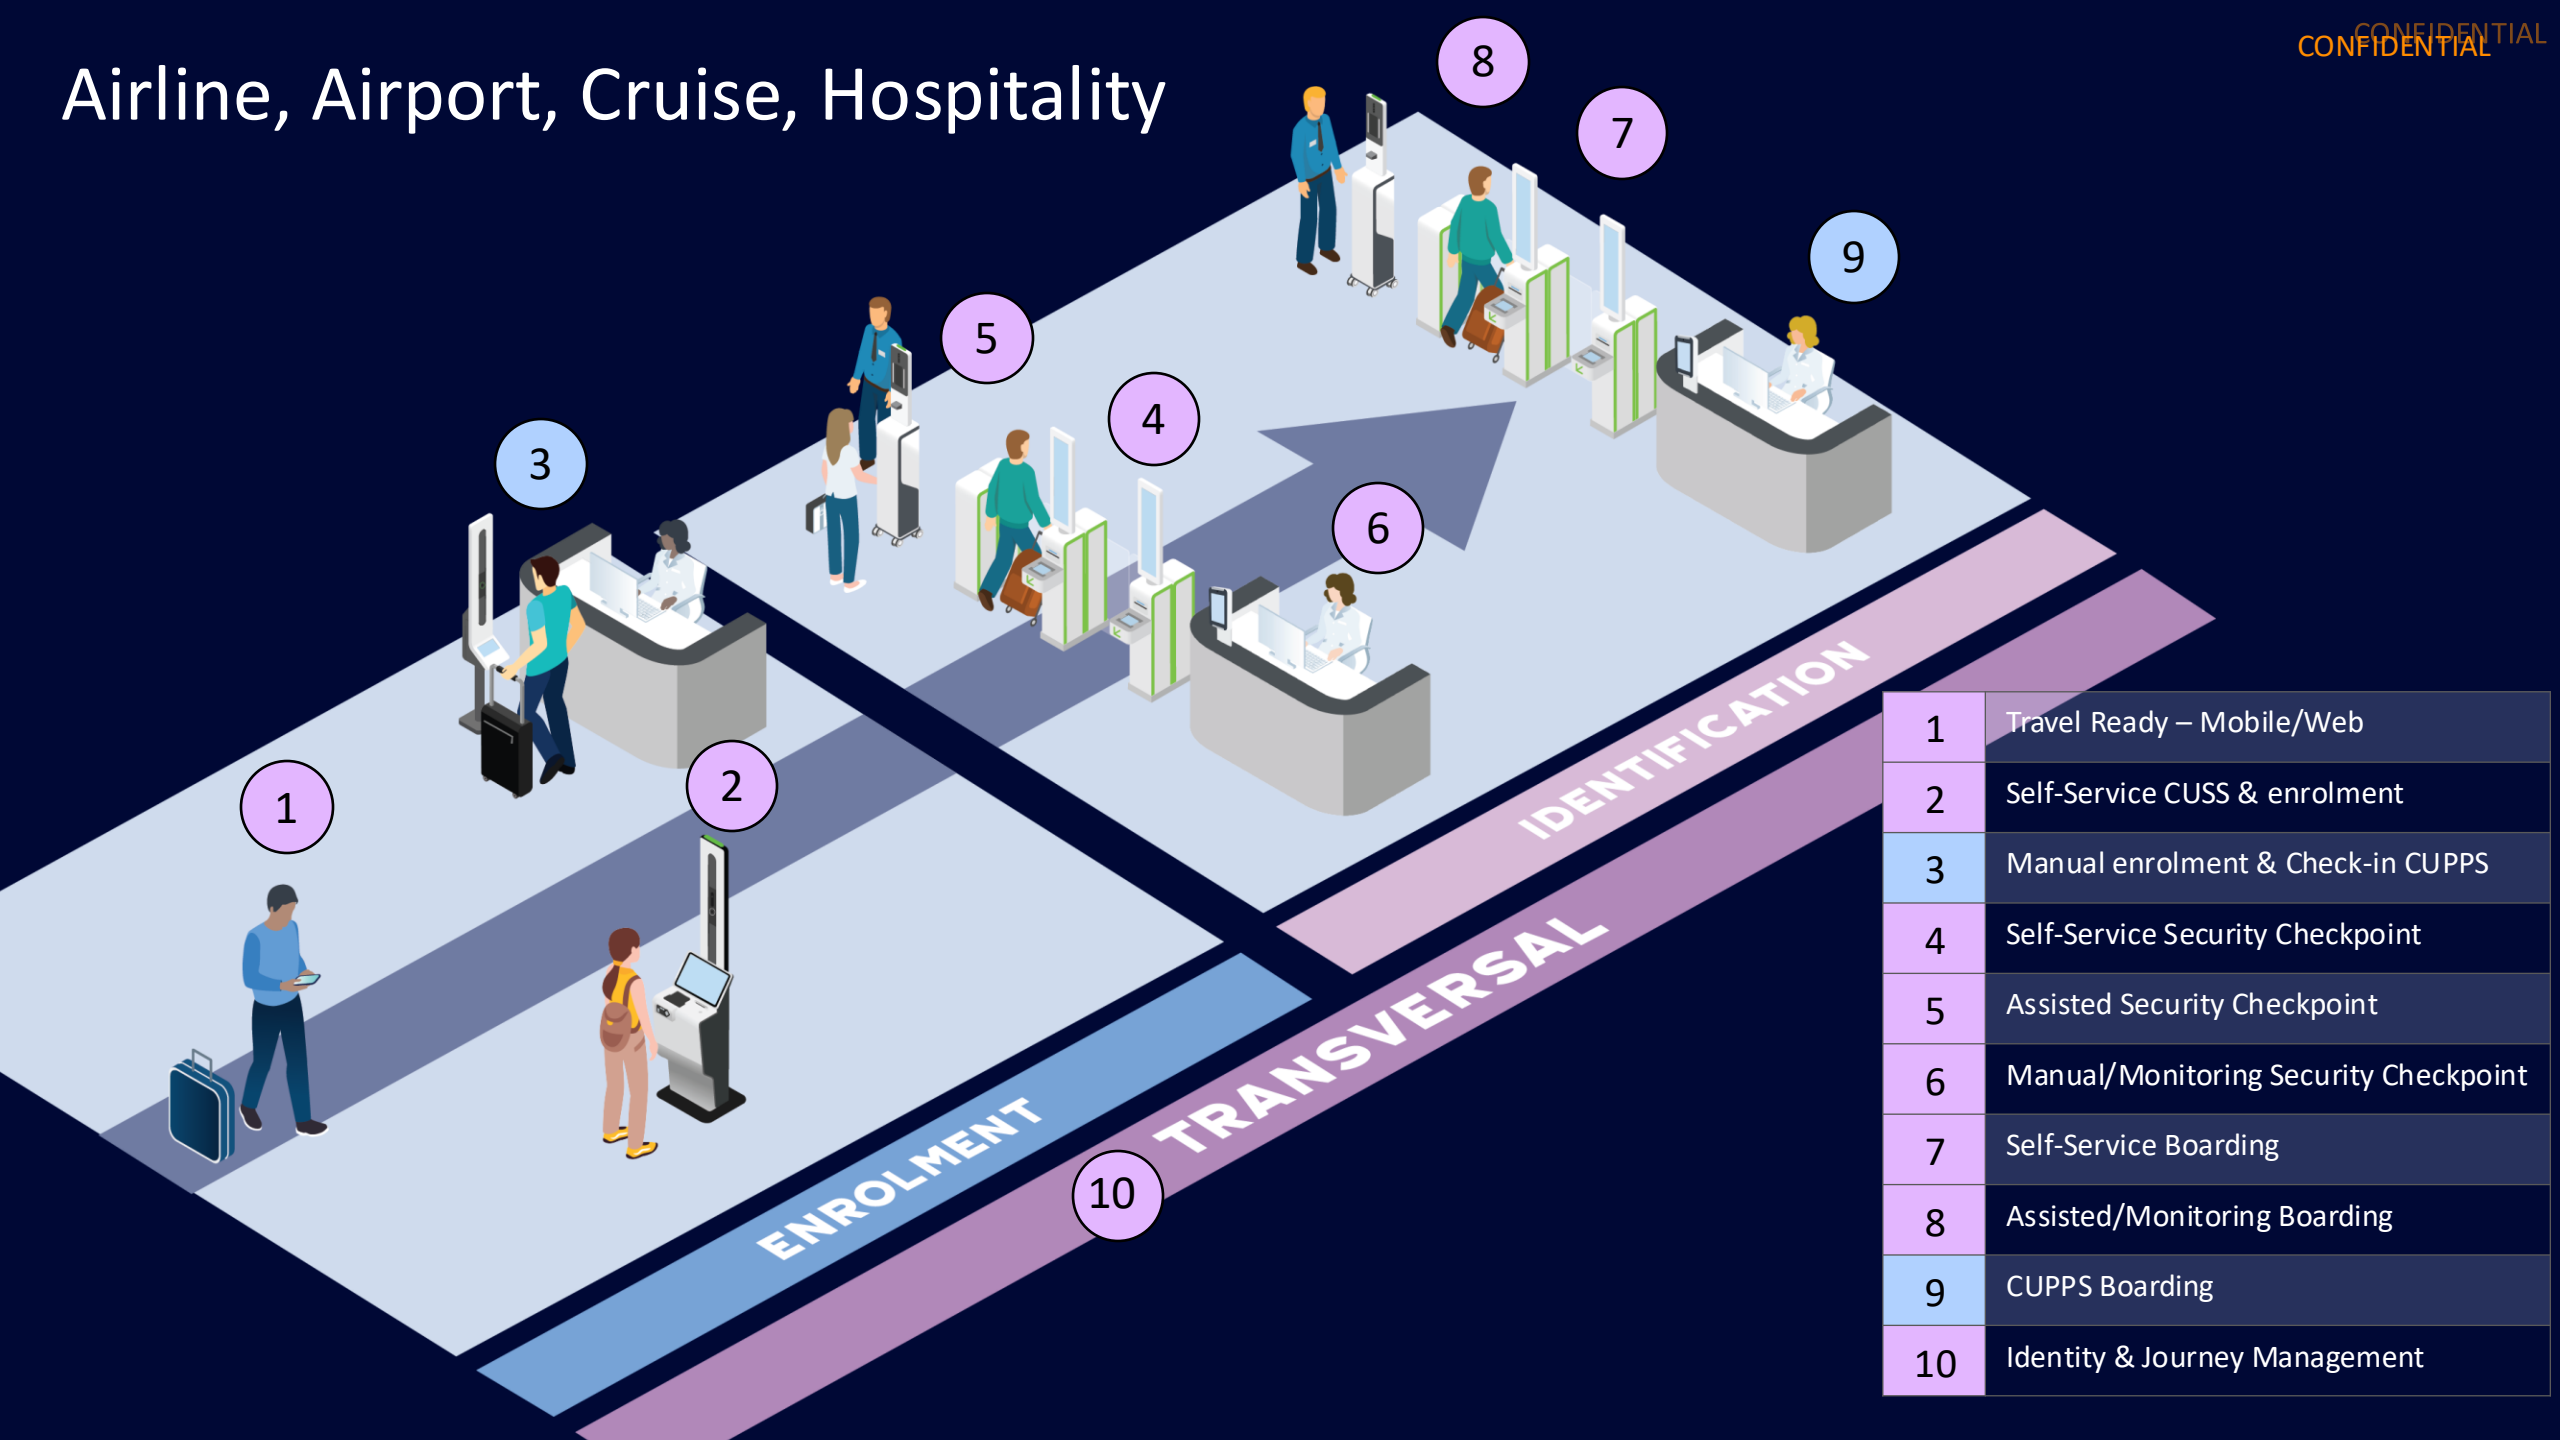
CONFIDENTIAL
CONFIDENTIAL

Airline, Airport, Cruise, Hospitality

8
7
9
5
4
3
6
1
2
10

IDENTIFICATION
TRANSVERSAL
ENROLMENT

| 1 | Travel Ready – Mobile/Web |
|---|---|
| 2 | Self-Service CUSS & enrolment |
| 3 | Manual enrolment & Check-in CUPPS |
| 4 | Self-Service Security Checkpoint |
| 5 | Assisted Security Checkpoint |
| 6 | Manual/Monitoring Security Checkpoint |
| 7 | Self-Service Boarding |
| 8 | Assisted/Monitoring Boarding |
| 9 | CUPPS Boarding |
| 10 | Identity & Journey Management |